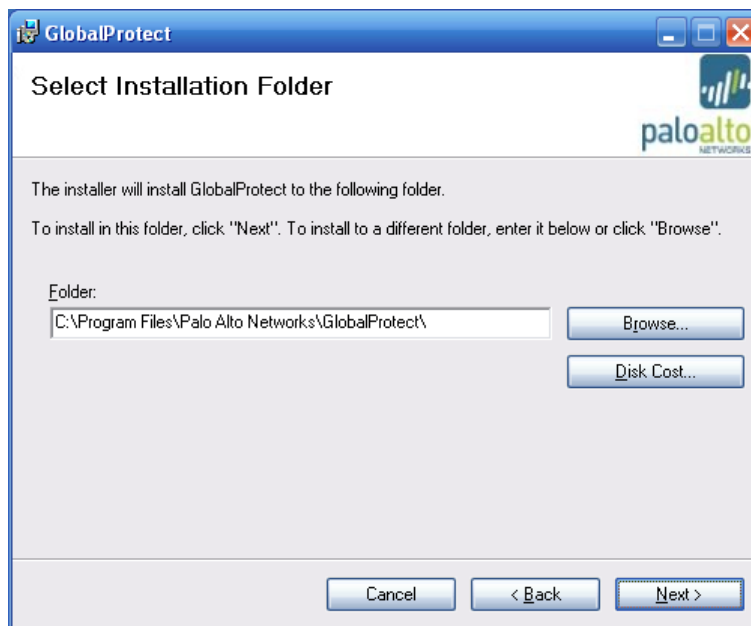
GlobalProtect

Select Installation Folder

paloalto NETWORKS

The installer will install GlobalProtect to the following folder.

To install in this folder, click "Next". To install to a different folder, enter it below or click "Browse".

Folder:

C:\Program Files\Palo Alto Networks\GlobalProtect\

Browse...

Disk Cost...

Cancel

< Back

Next >